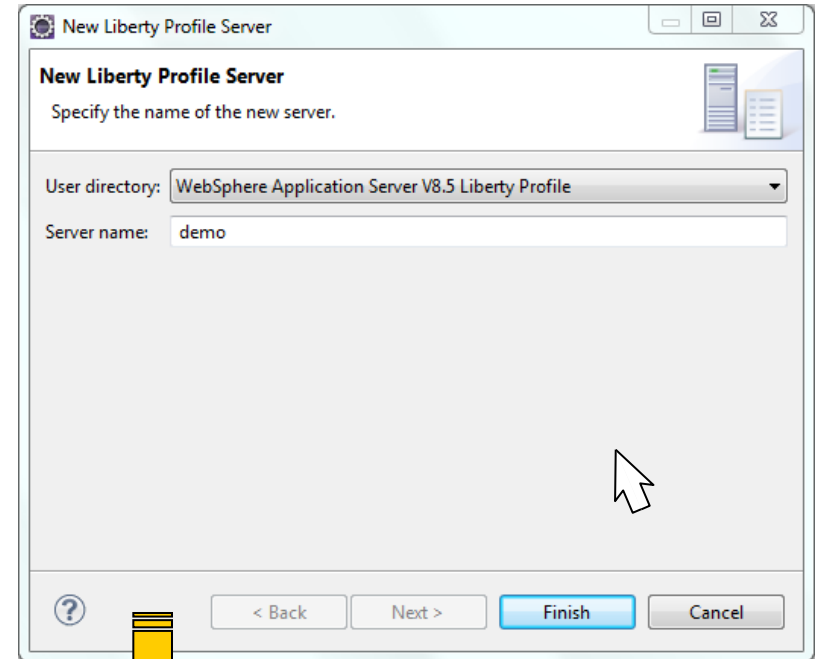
New Liberty Profile Server

New Liberty Profile Server
Specify the name of the new server.

User directory: WebSphere Application Server V8.5 Liberty Profile
Server name: demo

?
< Back
Next >
Finish
Cancel